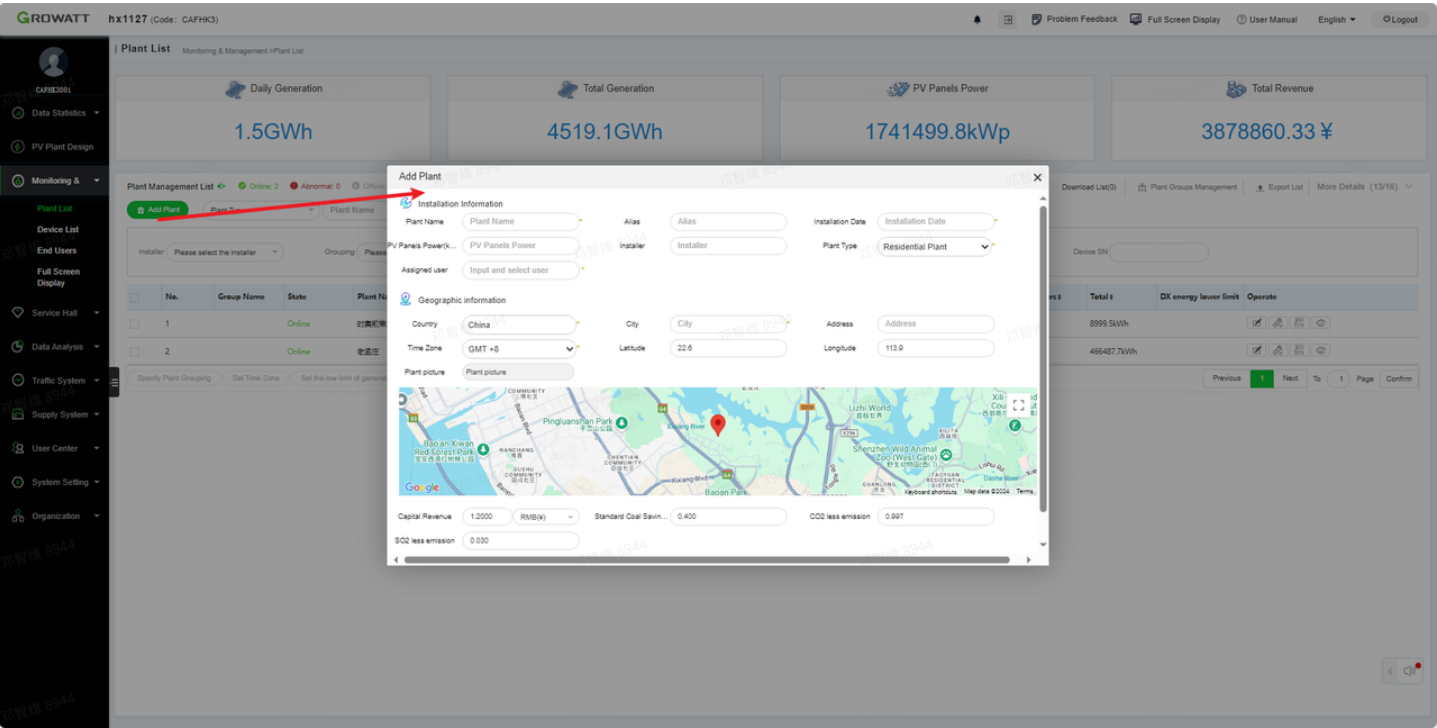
GROWATT hx1127 (Code: CAFHK3)

Problem Feedback Full Screen Display User Manual English Logout

CAFHK3001

Data Statistics
PV Plant Design
Monitoring &
Plant List
Device List
End Users
Full Screen Display
Service Hall
Data Analysis
Traffic System
Supply System
User Center
System Setting
Organization

| Plant List Monitoring & Management >Plant List

Daily Generation
1.5GWh

Total Generation
4519.1GWh

PV Panels Power
1741499.8kWp

Total Revenue
3878860.33 ¥

Plant Management List Online: 2 Abnormal: 0 Offline

Download List(0) Plant Groups Management Export List More Details (13/16)

Add Plant Plant Type Plant Name

Installer Please select the installer Grouping Please

Device SN

| | No. | Group Name | State | Plant Na | | Total | DX energy lower limit | Operate |
|---|---|---|---|---|---|---|---|---|
| | 1 | | Online | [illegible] | | 8999.5kWh | | |
| | 2 | | Online | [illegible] | | 466487.7kWh | | |

Specify Plant Grouping Set Time Zone Set the low limit of genera

Previous 1 Next To 1 Page Confirm

Add Plant

Installation Information

Plant Name Plant Name
Alias Alias
Installation Date Installation Date
PV Panels Power(k... PV Panels Power
Installer Installer
Plant Type Residential Plant
Assigned user Input and select user

Geographic information

Country China
City City
Address Address
Time Zone GMT +8
Latitude 22.6
Longitude 113.9
Plant picture Plant picture

Pingluanshan Park
Lizhi World
Bao'an Xiwan Red Forest Park
Shenzhen Wild Animal Zoo (West Gate)
Baoan Park
NANCHANG
CHENTIAN COMMUNITY
GUANGLONG
Google Keyboard shortcuts Map data ©2024 Terms

Capital Revenue 1.2000 RMB(¥)
Standard Coal Savin... 0.400
CO2 less emission 0.997
SO2 less emission 0.030

邓智維 8944